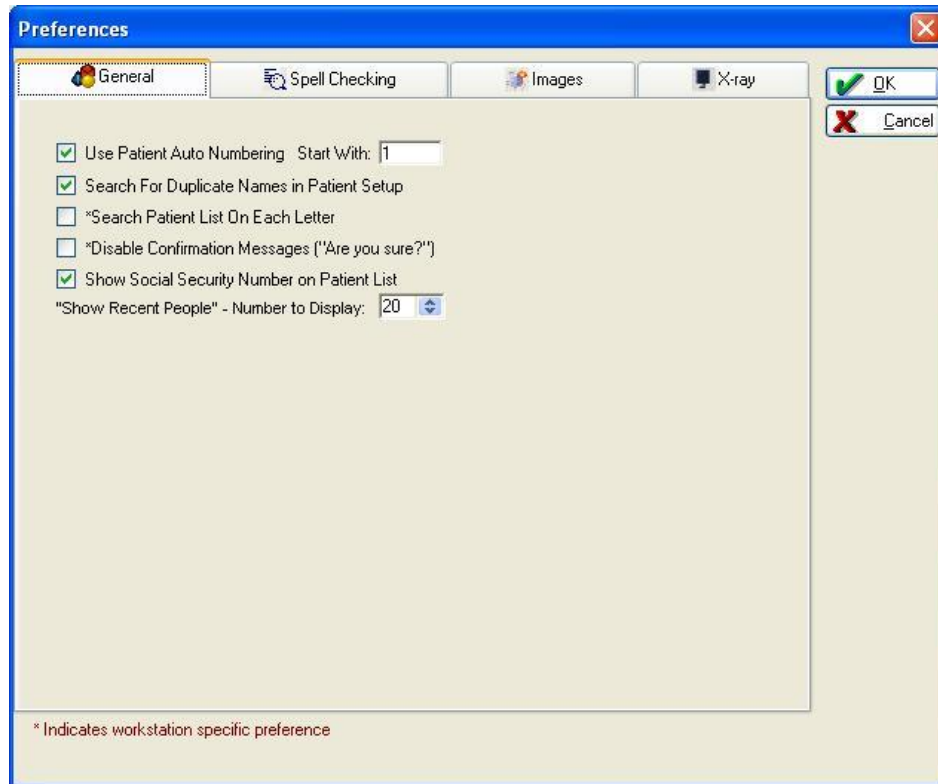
Preferences

General | Spell Checking | Images | X-ray

OK
Cancel

Use Patient Auto Numbering Start With: 1
Search For Duplicate Names in Patient Setup
*Search Patient List On Each Letter
*Disable Confirmation Messages ("Are you sure?")
Show Social Security Number on Patient List
"Show Recent People" - Number to Display: 20

* Indicates workstation specific preference